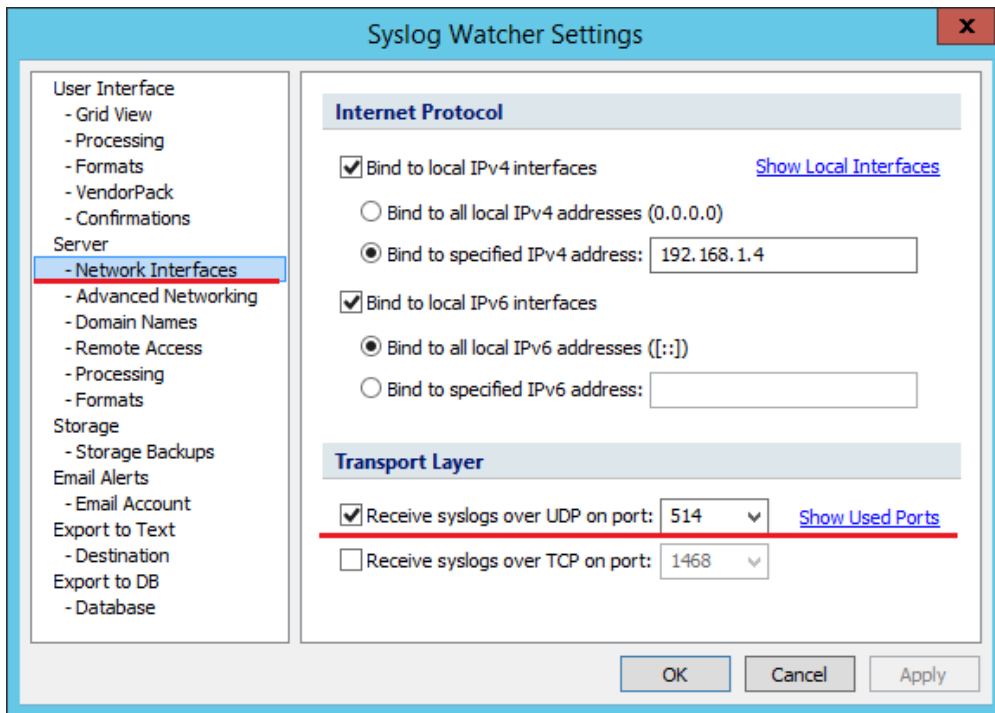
Syslog Watcher Settings

User Interface
- Grid View
- Processing
- Formats
- VendorPack
- Confirmations
Server
- Network Interfaces
- Advanced Networking
- Domain Names
- Remote Access
- Processing
- Formats
Storage
- Storage Backups
Email Alerts
- Email Account
Export to Text
- Destination
Export to DB
- Database

Internet Protocol

Bind to local IPv4 interfaces
Show Local Interfaces
Bind to all local IPv4 addresses (0.0.0.0)
Bind to specified IPv4 address: 192.168.1.4
Bind to local IPv6 interfaces
Bind to all local IPv6 addresses ([::])
Bind to specified IPv6 address:

Transport Layer

Receive syslogs over UDP on port: 514
Show Used Ports
Receive syslogs over TCP on port: 1468

OK
Cancel
Apply